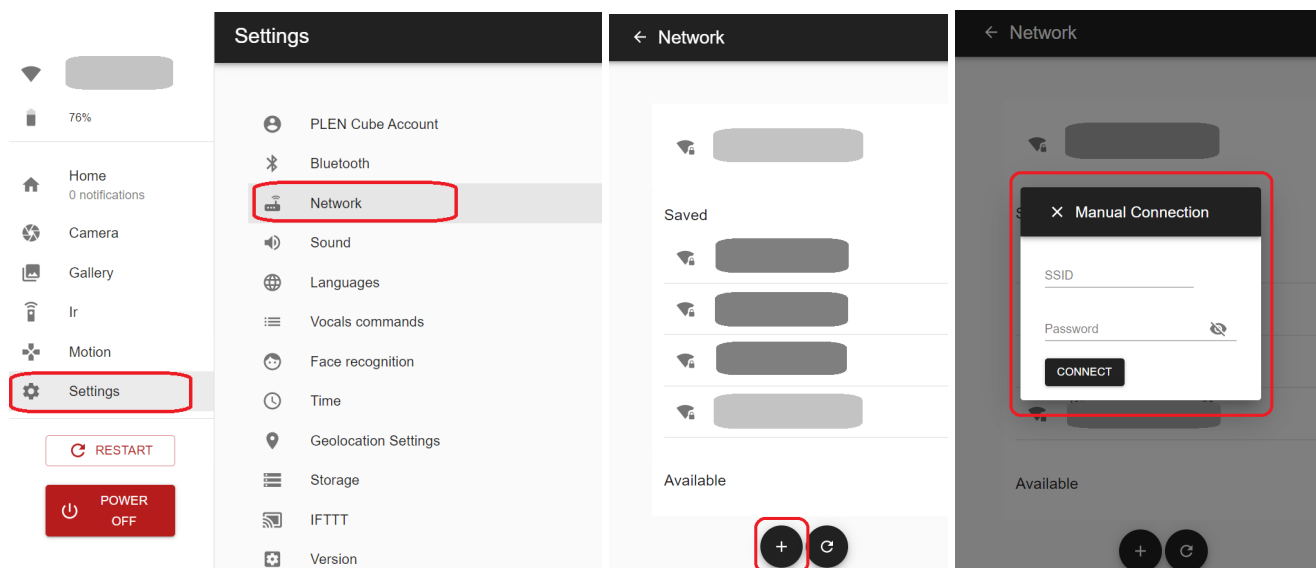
76%

Home
0 notifications

Camera

Gallery

Ir

Motion

Settings

RESTART

POWER OFF

Settings

PLEN Cube Account

Bluetooth

Network

Sound

Languages

Vocals commands

Face recognition

Time

Geolocation Settings

Storage

IFTTT

Version

← Network

Saved

Available

+

← Network

S

× Manual Connection

SSID

Password

CONNECT

Available

+